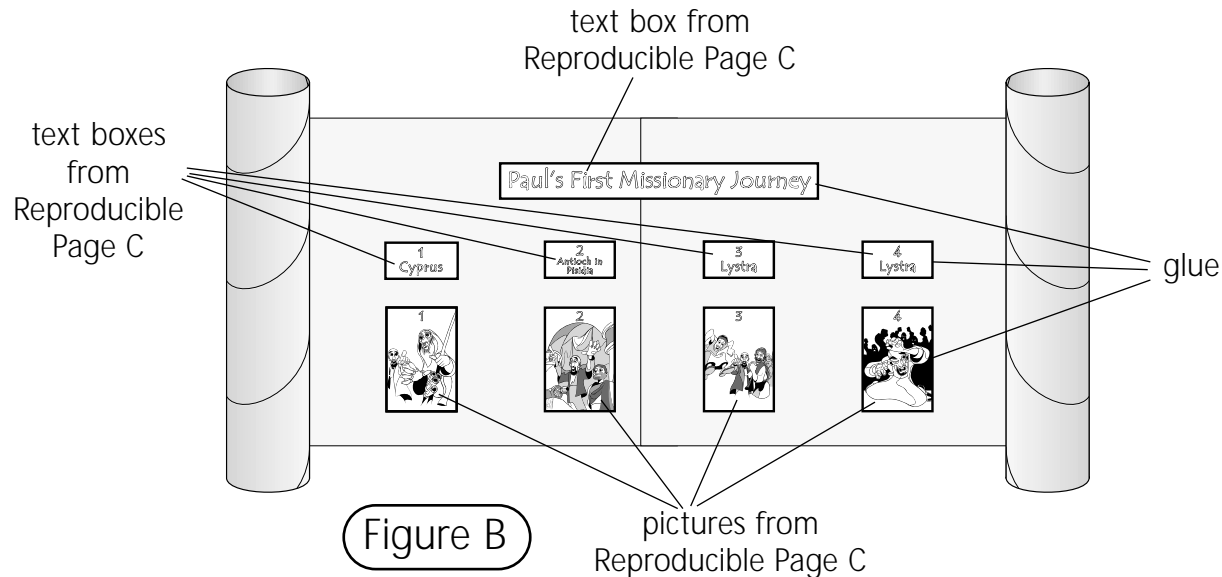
text box from Reproducible Page C

text boxes from Reproducible Page C

Paul's First Missionary Journey

1 Cyprus

2 Antioch in Pisidia

3 Lystra

4 Lystra

glue

1

2

3

4

Figure B

pictures from Reproducible Page C